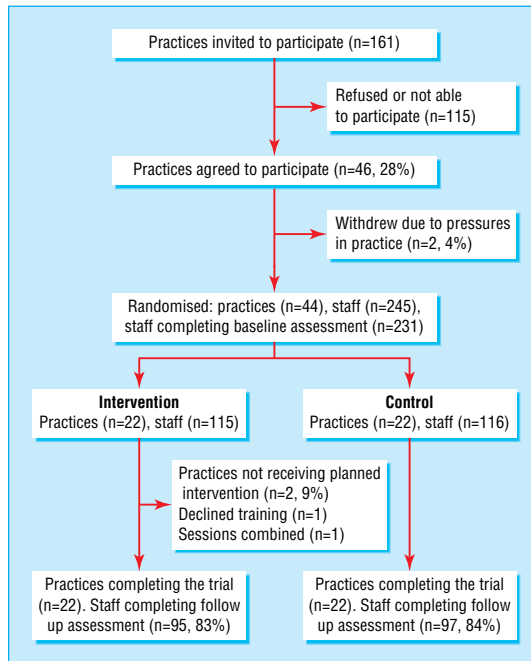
Practices invited to participate (n=161)

Refused or not able to participate (n=115)

Practices agreed to participate (n=46, 28%)

Withdrew due to pressures in practice (n=2, 4%)

Randomised: practices (n=44), staff (n=245), staff completing baseline assessment (n=231)

**Intervention**
Practices (n=22), staff (n=115)

**Control**
Practices (n=22), staff (n=116)

Practices not receiving planned intervention (n=2, 9%)
Declined training (n=1)
Sessions combined (n=1)

Practices completing the trial (n=22). Staff completing follow up assessment (n=95, 83%)

Practices completing the trial (n=22). Staff completing follow up assessment (n=97, 84%)